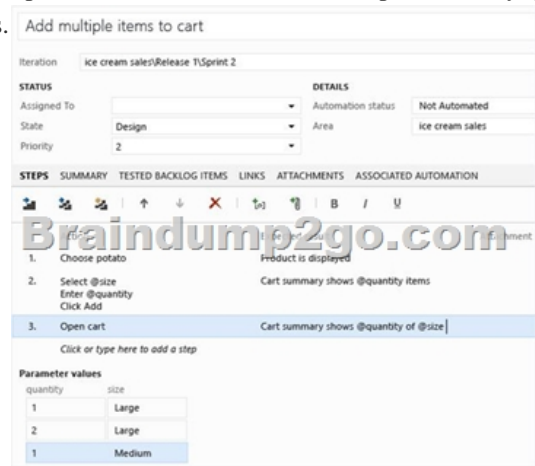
B. Add multiple items to cart

Iteration ice cream sales\Release 1\Sprint 2

STATUS

Assigned To

State Design

Priority 2

DETAILS

Automation status Not Automated

Area ice cream sales

STEPS SUMMARY TESTED BACKLOG ITEMS LINKS ATTACHMENTS ASSOCIATED AUTOMATION

B I U

Braindump2go.com

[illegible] Expected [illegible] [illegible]hment

1. Choose potato Product is displayed

2. Select @size Enter @quantity Click Add Cart summary shows @quantity items

3. Open cart Cart summary shows @quantity of @size

Click or type here to add a step

Parameter values

| quantity | size |
|---|---|
| 1 | Large |
| 2 | Large |
| 1 | Medium |